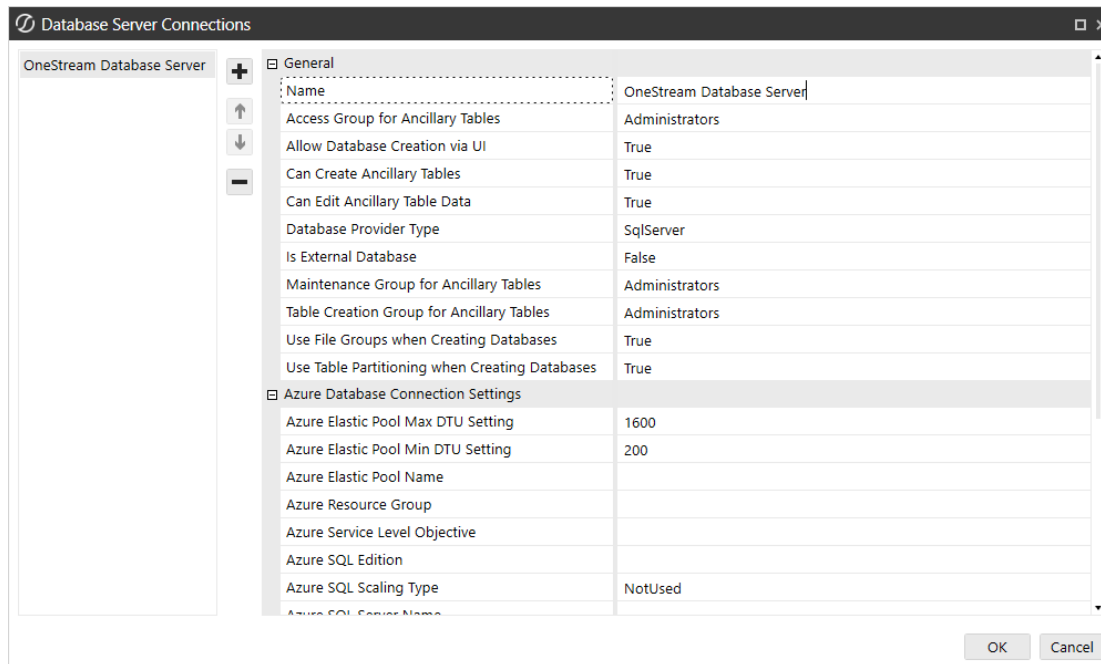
Database Server Connections

OneStream Database Server

⊟ General

| | |
|---|---|
| Name | OneStream Database Server |
| Access Group for Ancillary Tables | Administrators |
| Allow Database Creation via UI | True |
| Can Create Ancillary Tables | True |
| Can Edit Ancillary Table Data | True |
| Database Provider Type | SqlServer |
| Is External Database | False |
| Maintenance Group for Ancillary Tables | Administrators |
| Table Creation Group for Ancillary Tables | Administrators |
| Use File Groups when Creating Databases | True |
| Use Table Partitioning when Creating Databases | True |

⊟ Azure Database Connection Settings

| | |
|---|---|
| Azure Elastic Pool Max DTU Setting | 1600 |
| Azure Elastic Pool Min DTU Setting | 200 |
| Azure Elastic Pool Name | |
| Azure Resource Group | |
| Azure Service Level Objective | |
| Azure SQL Edition | |
| Azure SQL Scaling Type | NotUsed |
| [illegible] | |

OK Cancel